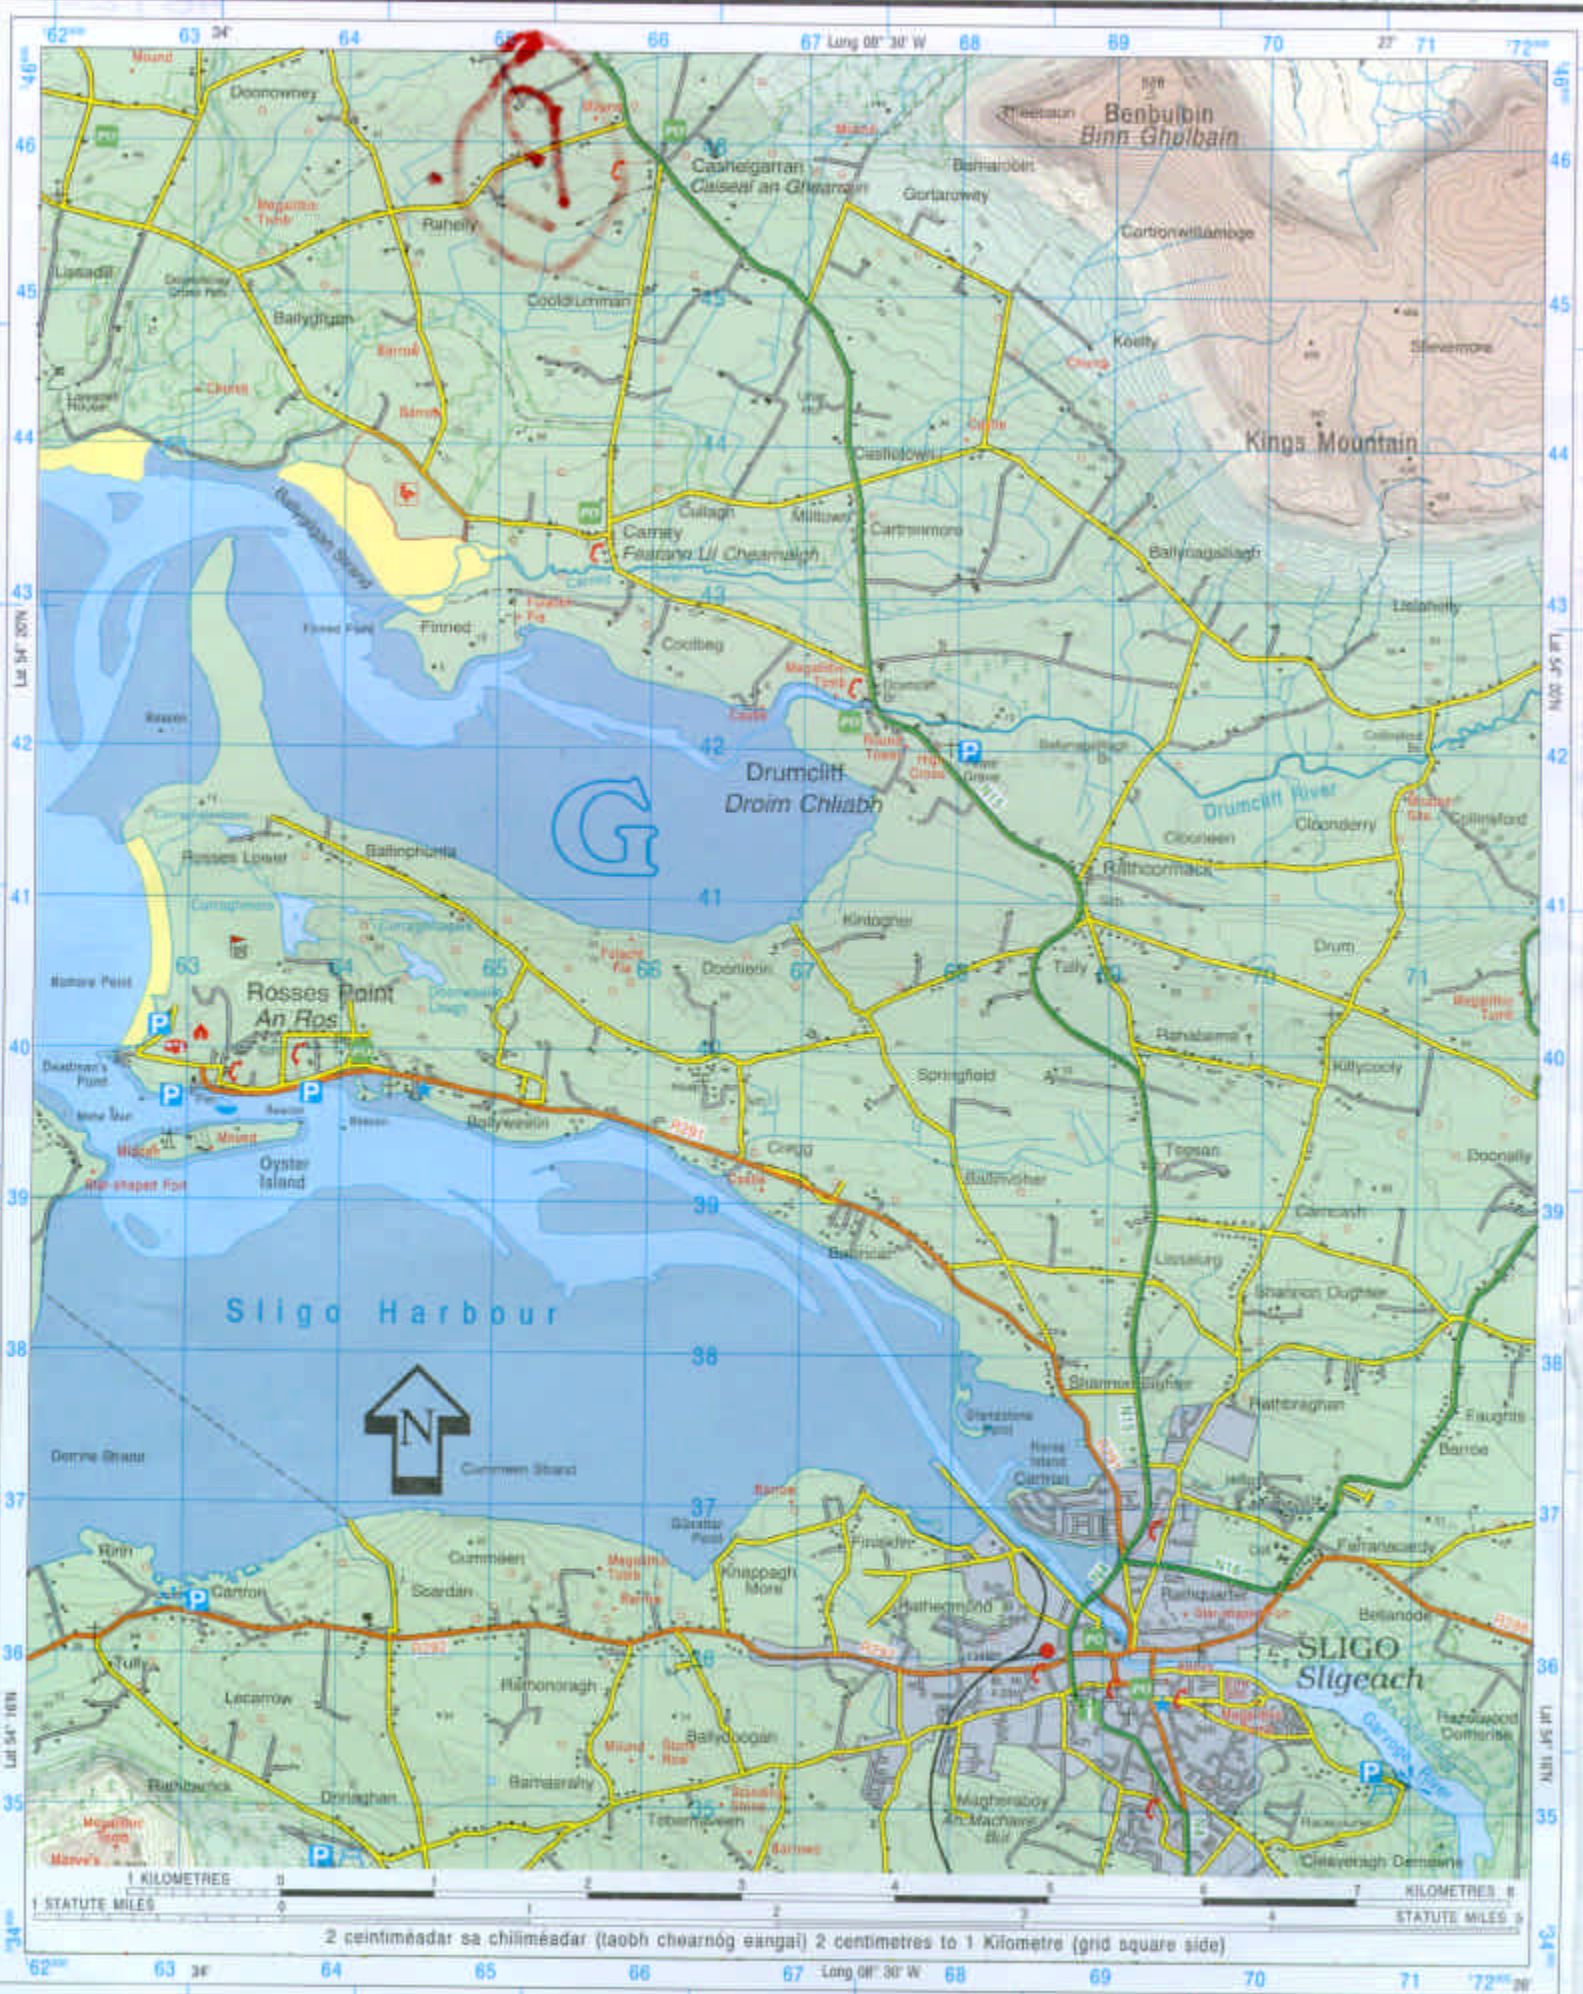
62 63 64 65 66 67 Long 08° 30' W 68 69 70 71 72

46 45 44 43 42 41 40 39 38 37 36 35 34

Mound
Doonowney
Raheily
Megalithic Tomb
Lissadill
Ballygilgan
Barrow
Church
Lissadell House
Cooldrumman
Cashelgarran
Caiseal an Ghearráin
Barnaribbin
Gortarowey
Benbulbin
Binn Ghulbain
Cortonwilliamage
Keelty
Church
Stevermore
Kings Mountain
Castle
Castletown
Cullagh
Milltown
Cartronmore
Carney
Fearann Uí Chearnaigh
Ballynagalliagh
Lislahelly
Finned
Coolbeg
Megalithic Tomb
Castle
Round Tower
High Cross
Drumcliff
Droim Chliabh
Drumcliff River
Cloonderry
Clooneen
Rathcormack
Rosses Lower
Ballinphuill
Kintogher
Drum
Doonierin
Tully
Megalithic Tomb
Rosses Point
An Ros
Bomore Point
Deadman's Point
Springfield
Rahaberna
Killycooly
Ballyweelin
Oyster Island
Star-shaped Fort
R291
Cregg
Castle
Tonaphubble
Ballinfull
Doonally
Carncash
Ballincar
Lisnalurg
Shannon Oughter
Sligo Harbour
Shannon Eighter
Rathbraghan
Faughts
Barroe
Dorrins Strand
Cummeen Strand
Standalone Point
Gibraltar Point
Finisklin
Rinn
Cummeen
Scardan
Megalithic Tomb
Knappagh More
Carrton
Rathedmond
Rathquarter
Star-shaped Fort
Ballinode
SLIGO
Sligeach
R292
Tully
Lecarrow
Rathonoragh
Ballydoogan
Megalithic Tomb
Hazelwood Demesne
Garavogue River
Rathbarrick
Drinaghan
Barnasrahy
Tobernaveen
Magheraboy
An Machaire Buí
Cleveragh Demesne
N15
N16
N4

KILOMETRES 0 1 2 3 4 5 6 7 8 KILOMETRES
STATUTE MILES 0 1 2 3 4 5 STATUTE MILES

2 ceintiméadar sa chiliméadar (taobh chearnóg eangaí) 2 centimetres to 1 Kilometre (grid square side)

62 63 64 65 66 67 Long 08° 30' W 68 69 70 71 72